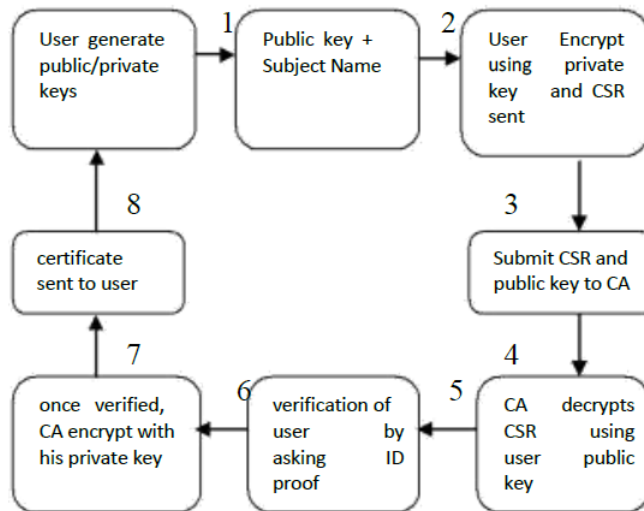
User generate public/private keys

1

Public key + Subject Name

2

User Encrypt using private key and CSR sent

3

Submit CSR and public key to CA

4

CA decrypts CSR using user public key

5

verification of user by asking ID proof

6

once verified, CA encrypt with his private key

7

certificate sent to user

8